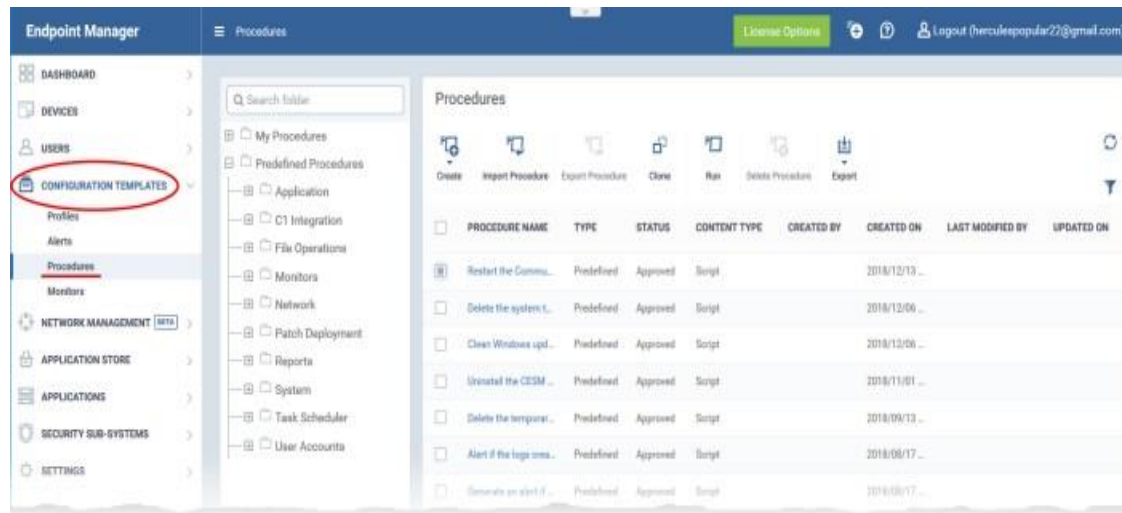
Endpoint Manager
Procedures
License Options
Logout (herculespopular22@gmail.com)

DASHBOARD
DEVICES
USERS
CONFIGURATION TEMPLATES
Profiles
Alerts
Procedures
Monitors
NETWORK MANAGEMENT BETA
APPLICATION STORE
APPLICATIONS
SECURITY SUB-SYSTEMS
SETTINGS

Search folder
My Procedures
Predefined Procedures
Application
C1 Integration
File Operations
Monitors
Network
Patch Deployment
Reports
System
Task Scheduler
User Accounts

Procedures

Create
Import Procedure
Export Procedure
Clone
Run
Delete Procedure
Export

| | PROCEDURE NAME | TYPE | STATUS | CONTENT TYPE | CREATED BY | CREATED ON | LAST MODIFIED BY | UPDATED ON |
|---|---|---|---|---|---|---|---|---|
| | Restart the Commu... | Predefined | Approved | Script | | 2018/12/13 ... | | |
| | Delete the system t... | Predefined | Approved | Script | | 2018/12/06 ... | | |
| | Clean Windows upd... | Predefined | Approved | Script | | 2018/12/06 ... | | |
| | Uninstall the CESM ... | Predefined | Approved | Script | | 2018/11/01 ... | | |
| | Delete the temporar... | Predefined | Approved | Script | | 2018/09/13 ... | | |
| | Alert if the logs crea... | Predefined | Approved | Script | | 2018/08/17 ... | | |
| | Generate an alert if ... | Predefined | Approved | Script | | 2018/08/17 ... | | |